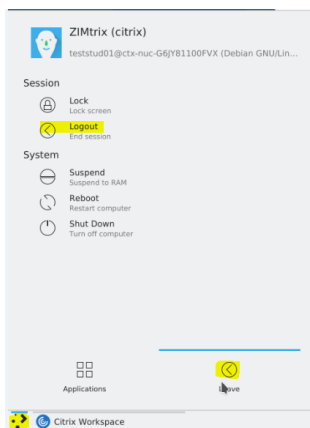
ZIMtrix (citrix)
teststud01@ctx-nuc-G6JY81100FVX (Debian GNU/Lin...

Session

Lock
Lock screen

Logout
End session

System

Suspend
Suspend to RAM

Reboot
Restart computer

Shut Down
Turn off computer

Applications

Leave

Citrix Workspace